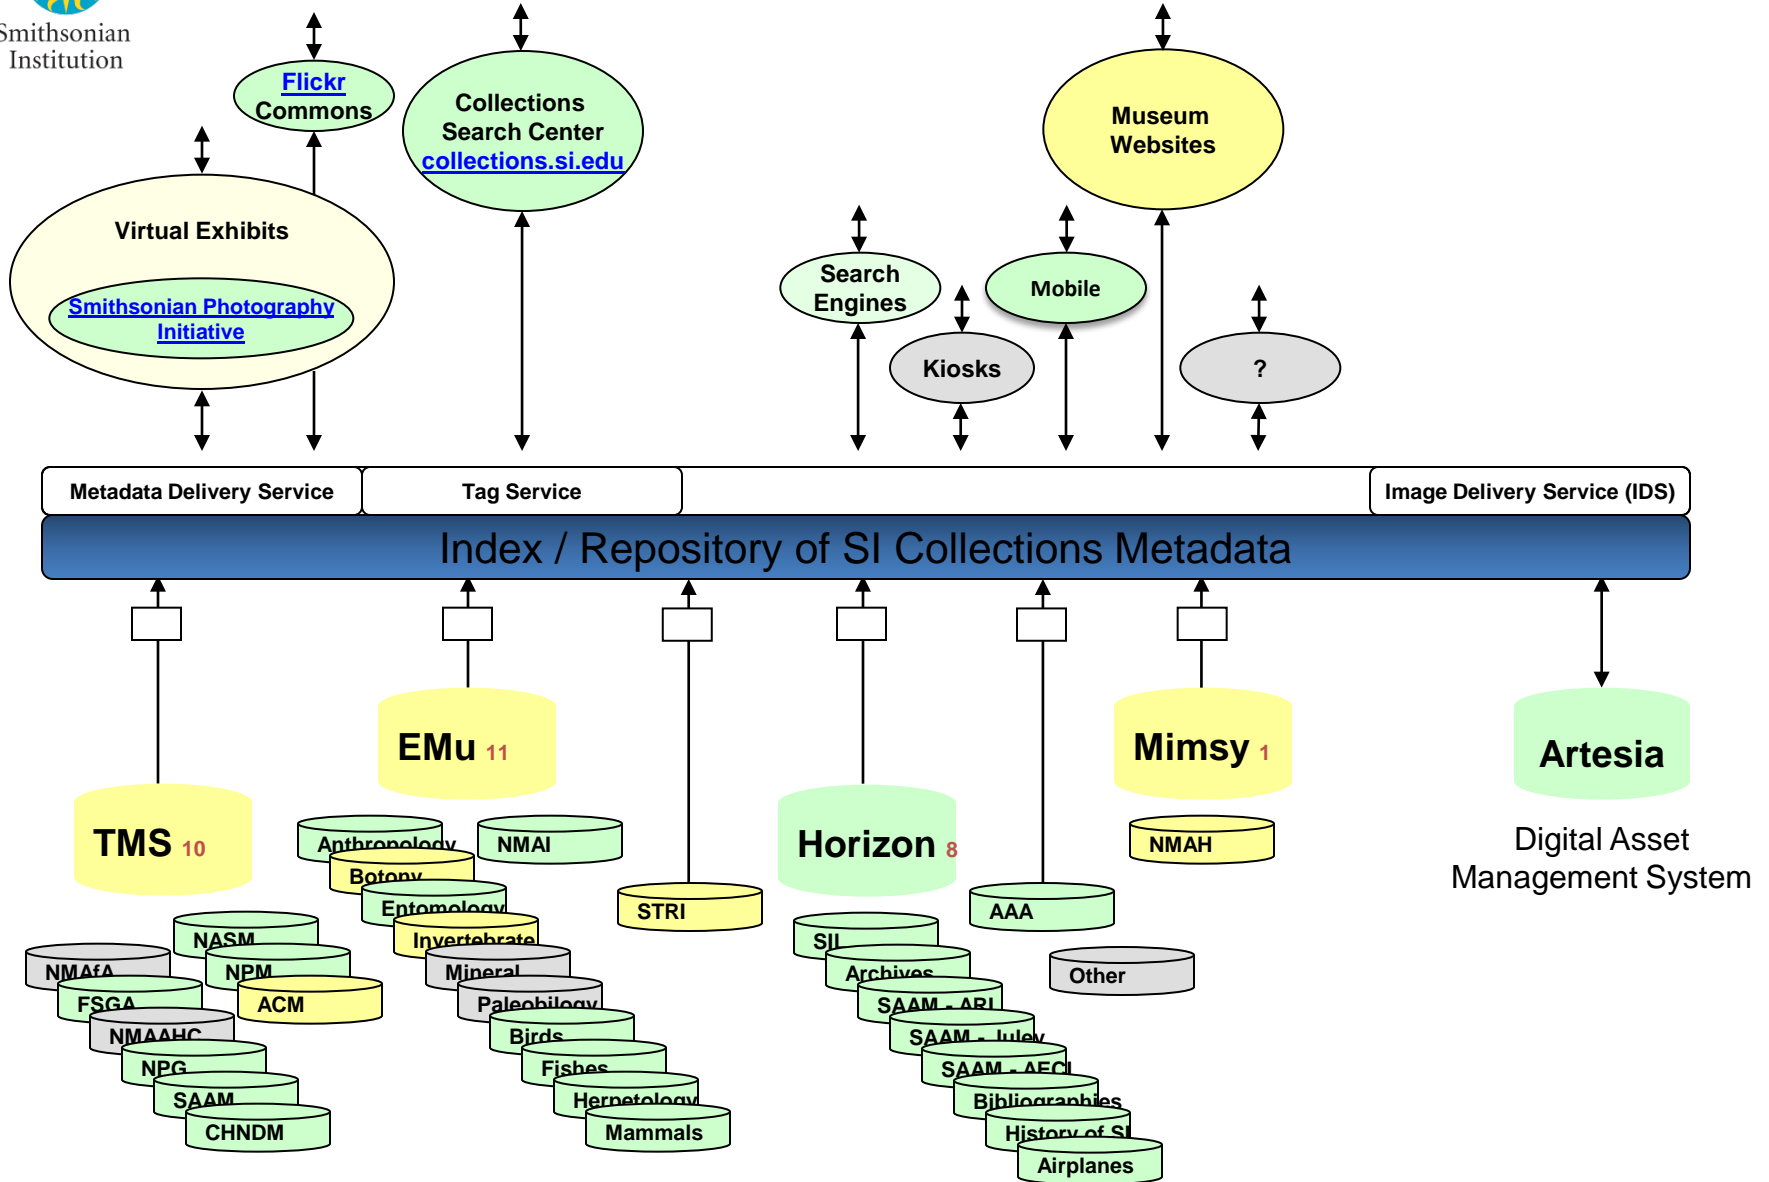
Smithsonian Institution

Flickr Commons

Collections Search Center collections.si.edu

Museum Websites

Virtual Exhibits

Smithsonian Photography Initiative

Search Engines

Mobile

Kiosks

?

Metadata Delivery Service

Tag Service

Image Delivery Service (IDS)

Index / Repository of SI Collections Metadata

EMu 11

Mimsy 1

Artesia

TMS 10

Horizon 8

Digital Asset Management System

Anthropology

NMAI

Botany

NMAH

Entomology

STRI

AAA

Invertebrate

NASM

SIL

NMAfA

NPM

Mineral

Archives

Other

FSGA

ACM

Paleobiology

SAAM - ARI

NMAAHC

Birds

SAAM - Juley

NPG

Fishes

SAAM - AECI

SAAM

Herpetology

Bibliographies

CHNDM

Mammals

History of SI

Airplanes